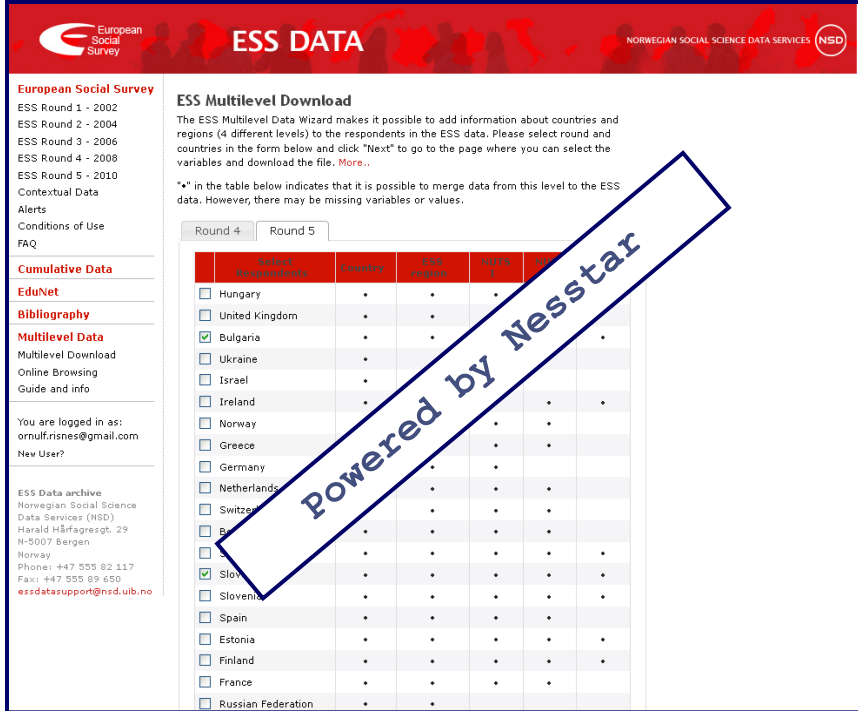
European Social Survey

ESS DATA

NORWEGIAN SOCIAL SCIENCE DATA SERVICES NSD

European Social Survey
ESS Round 1 - 2002
ESS Round 2 - 2004
ESS Round 3 - 2006
ESS Round 4 - 2008
ESS Round 5 - 2010
Contextual Data
Alerts
Conditions of Use
FAQ

Cumulative Data

EduNet

Bibliography

Multilevel Data
Multilevel Download
Online Browsing
Guide and info

You are logged in as:
ornulf.risnes@gmail.com
New User?

ESS Data archive
Norwegian Social Science Data Services (NSD)
Harald Hårfagresgt. 29
N-5007 Bergen
Norway
Phone: +47 555 82 117
Fax: +47 555 89 650
essdatasupport@nsd.uib.no

ESS Multilevel Download

The ESS Multilevel Data Wizard makes it possible to add information about countries and regions (4 different levels) to the respondents in the ESS data. Please select round and countries in the form below and click "Next" to go to the page where you can select the variables and download the file. More..

"•" in the table below indicates that it is possible to merge data from this level to the ESS data. However, there may be missing variables or values.

Round 4 Round 5

| Select Respondents | Country | ESS region | NUTS 1 | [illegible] | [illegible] |
|---|---|---|---|---|---|
| Hungary | • | • | • | | |
| United Kingdom | • | • | | | |
| Bulgaria | • | | | | • |
| Ukraine | • | | | | |
| Israel | • | | | | |
| Ireland | • | | | • | • |
| Norway | | | • | • | |
| Greece | | | • | • | |
| Germany | | • | • | | |
| Netherlands | | • | • | • | |
| Switzer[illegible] | | • | • | • | |
| B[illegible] | • | • | • | • | |
| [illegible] | • | • | • | • | • |
| Slov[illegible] | • | • | • | • | • |
| Slovenia | • | • | • | • | • |
| Spain | • | • | • | • | |
| Estonia | • | • | • | • | • |
| Finland | • | • | • | • | • |
| France | • | • | • | • | |
| Russian Federation | • | • | | | |

Powered by Nesstar